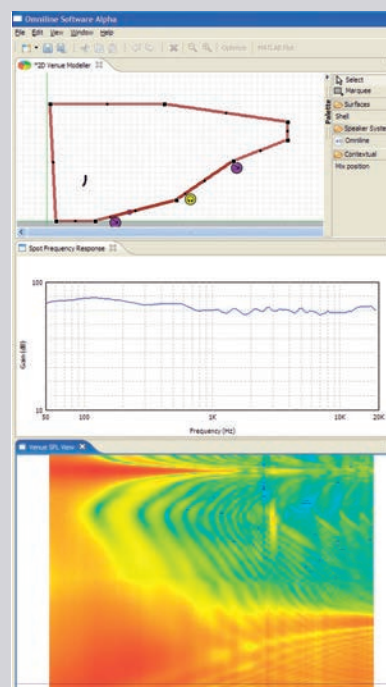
Omniline Software Alpha
File Edit View Window Help
Optimise MATLAB Plot
*2D Venue Modeller
Select
Marquee
Surfaces
Shell
Speaker System
Omniline
Contextual
Mix position
Palette
Spot Frequency Response
100
Gain (dB)
10
50 100 1K 10K 20K
Frequency (Hz)
Venue SPL View